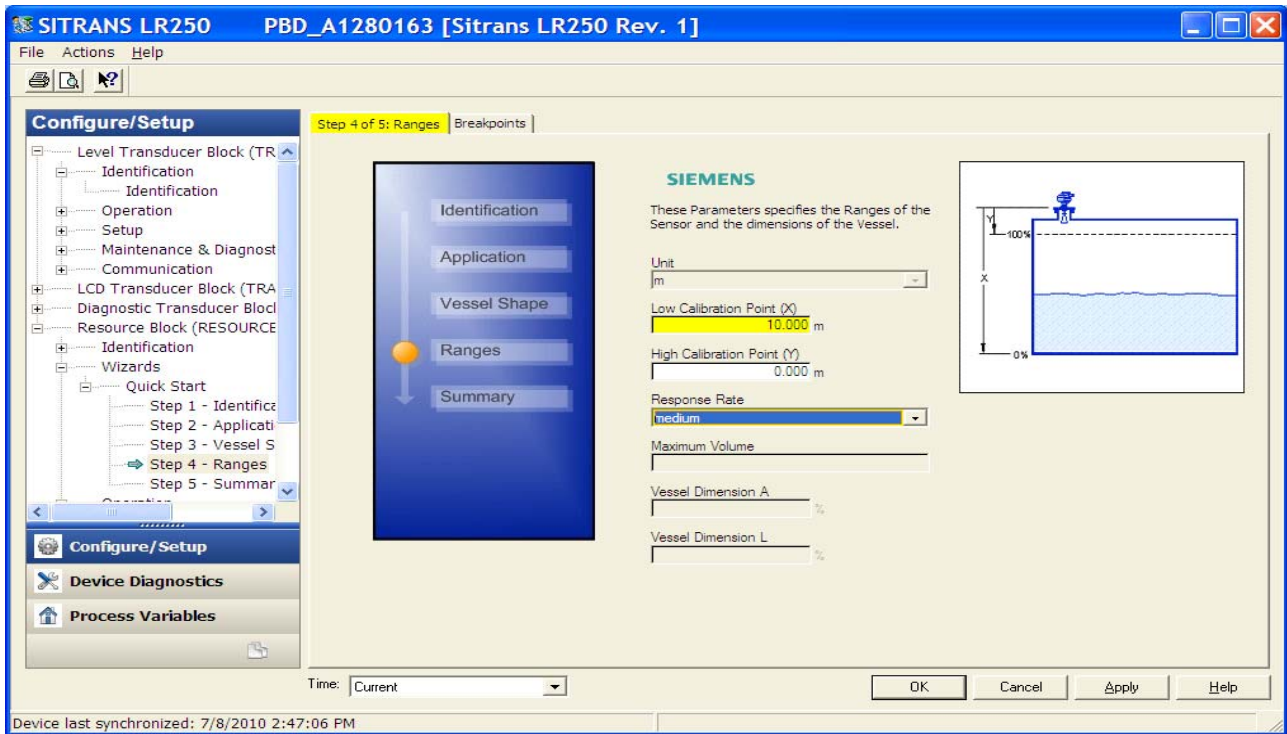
SITRANS LR250 PBD_A1280163 [Sitrans LR250 Rev. 1]

File Actions Help

Configure/Setup

Level Transducer Block (TR
Identification
Identification
Operation
Setup
Maintenance & Diagnost
Communication
LCD Transducer Block (TRA
Diagnostic Transducer Block
Resource Block (RESOURCE
Identification
Wizards
Quick Start
Step 1 - Identifica
Step 2 - Applicati
Step 3 - Vessel S
Step 4 - Ranges
Step 5 - Summar

Configure/Setup
Device Diagnostics
Process Variables

Step 4 of 5: Ranges | Breakpoints

Identification
Application
Vessel Shape
Ranges
Summary

SIEMENS

These Parameters specifies the Ranges of the Sensor and the dimensions of the Vessel.

Unit
m

Low Calibration Point (X)
10.000 m

High Calibration Point (Y)
0.000 m

Response Rate
medium

Maximum Volume

Vessel Dimension A
%

Vessel Dimension L
%

Y
100%
X
0%

Time: Current

OK Cancel Apply Help

Device last synchronized: 7/8/2010 2:47:06 PM